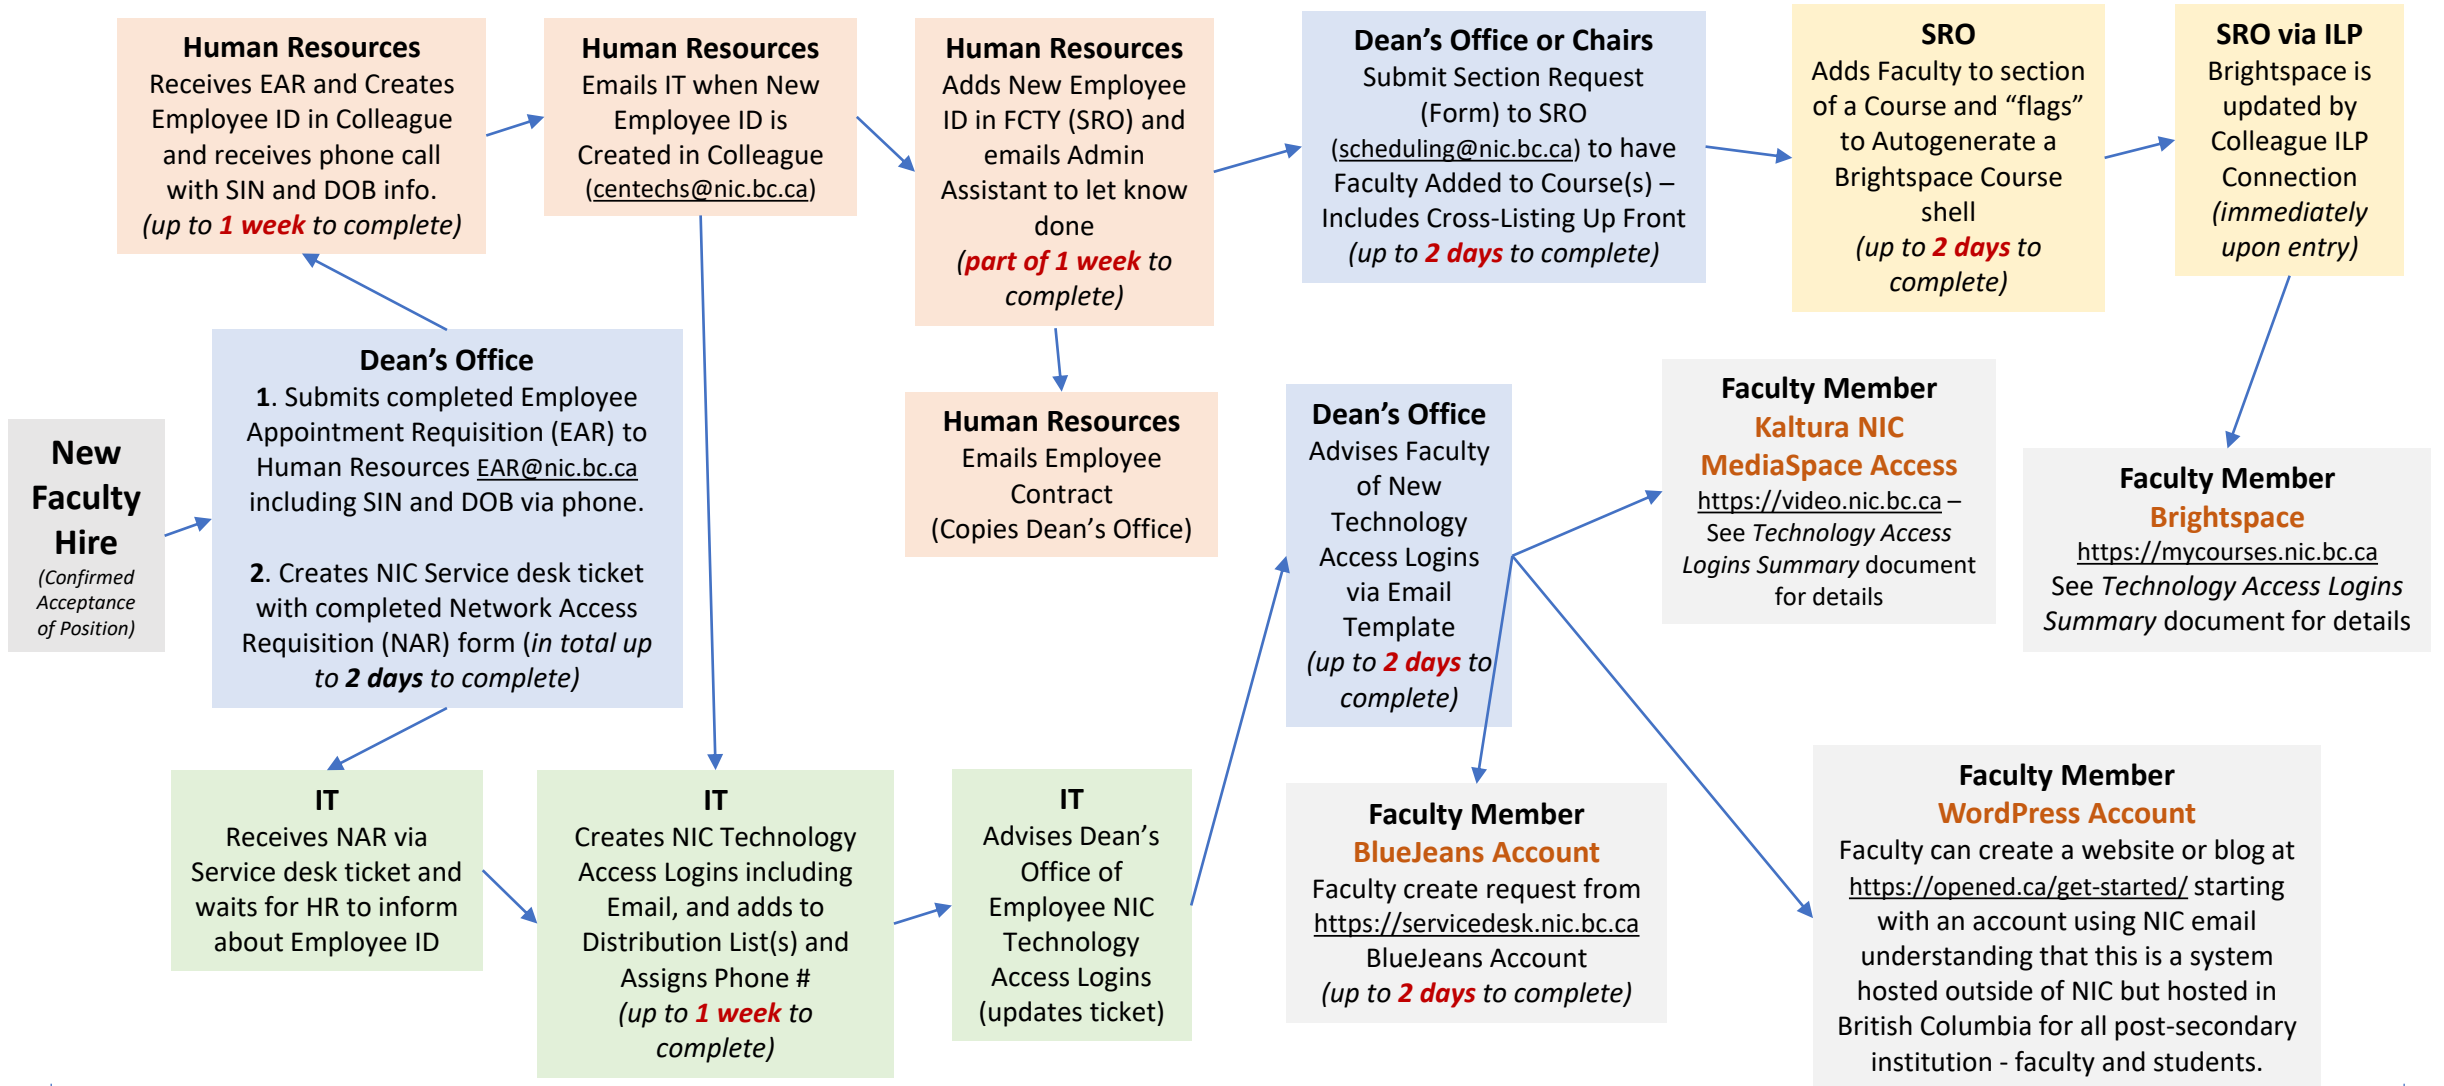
New Faculty Hire
(Confirmed Acceptance of Position)

Dean's Office
1. Submits completed Employee Appointment Requisition (EAR) to Human Resources EAR@nic.bc.ca including SIN and DOB via phone.

2. Creates NIC Service desk ticket with completed Network Access Requisition (NAR) form (in total up to 2 days to complete)

Human Resources
Receives EAR and Creates Employee ID in Colleague and receives phone call with SIN and DOB info.
(up to 1 week to complete)

Human Resources
Emails IT when New Employee ID is Created in Colleague (centechs@nic.bc.ca)

Human Resources
Adds New Employee ID in FCTY (SRO) and emails Admin Assistant to let know done
(part of 1 week to complete)

Human Resources
Emails Employee Contract
(Copies Dean's Office)

Dean's Office or Chairs
Submit Section Request (Form) to SRO (scheduling@nic.bc.ca) to have Faculty Added to Course(s) – Includes Cross-Listing Up Front
(up to 2 days to complete)

SRO
Adds Faculty to section of a Course and "flags" to Autogenerate a Brightspace Course shell
(up to 2 days to complete)

SRO via ILP
Brightspace is updated by Colleague ILP Connection
(immediately upon entry)

IT
Receives NAR via Service desk ticket and waits for HR to inform about Employee ID

IT
Creates NIC Technology Access Logins including Email, and adds to Distribution List(s) and Assigns Phone #
(up to 1 week to complete)

IT
Advises Dean's Office of Employee NIC Technology Access Logins (updates ticket)

Dean's Office
Advises Faculty of New Technology Access Logins via Email Template
(up to 2 days to complete)

Faculty Member
Kaltura NIC MediaSpace Access
https://video.nic.bc.ca – See Technology Access Logins Summary document for details

Faculty Member
Brightspace
https://mycourses.nic.bc.ca
See Technology Access Logins Summary document for details

Faculty Member
BlueJeans Account
Faculty create request from https://servicedesk.nic.bc.ca BlueJeans Account
(up to 2 days to complete)

Faculty Member
WordPress Account
Faculty can create a website or blog at https://opened.ca/get-started/ starting with an account using NIC email understanding that this is a system hosted outside of NIC but hosted in British Columbia for all post-secondary institution - faculty and students.